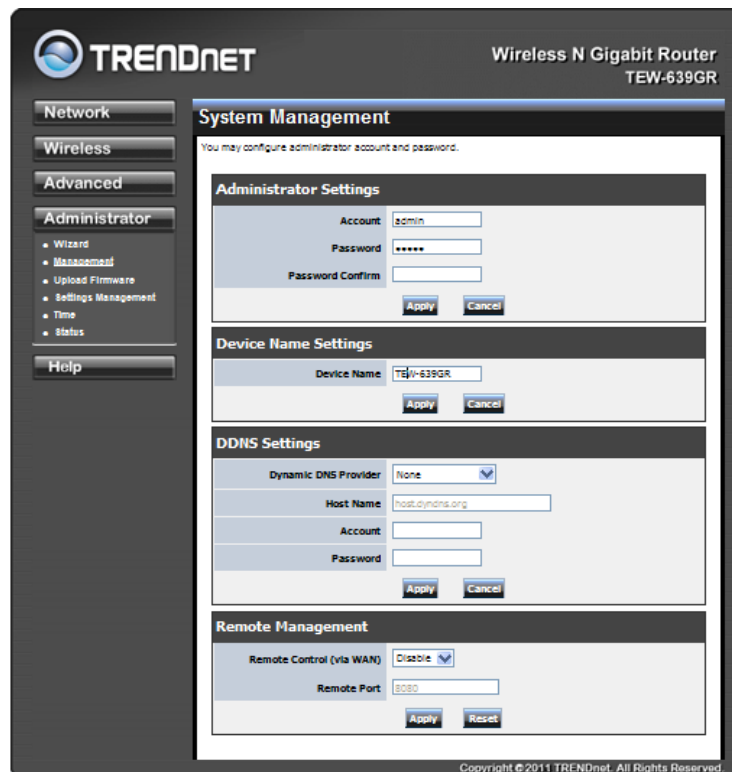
TRENDnET

Wireless N Gigabit Router
TEW-639GR

Network

Wireless

Advanced

Administrator

- Wizard
- Management
- Upload Firmware
- Settings Management
- Time
- Status

Help

System Management

You may configure administrator account and password.

Administrator Settings

| | |
|---|---|
| Account | admin |
| Password | ••••• |
| Password Confirm | |

Apply Cancel

Device Name Settings

| | |
|---|---|
| Device Name | TEW-639GR |

Apply Cancel

DDNS Settings

| | |
|---|---|
| Dynamic DNS Provider | None |
| Host Name | host.dyndns.org |
| Account | |
| Password | |

Apply Cancel

Remote Management

| | |
|---|---|
| Remote Control (via WAN) | Disable |
| Remote Port | 8080 |

Apply Reset

Copyright © 2011 TRENDnet. All Rights Reserved.